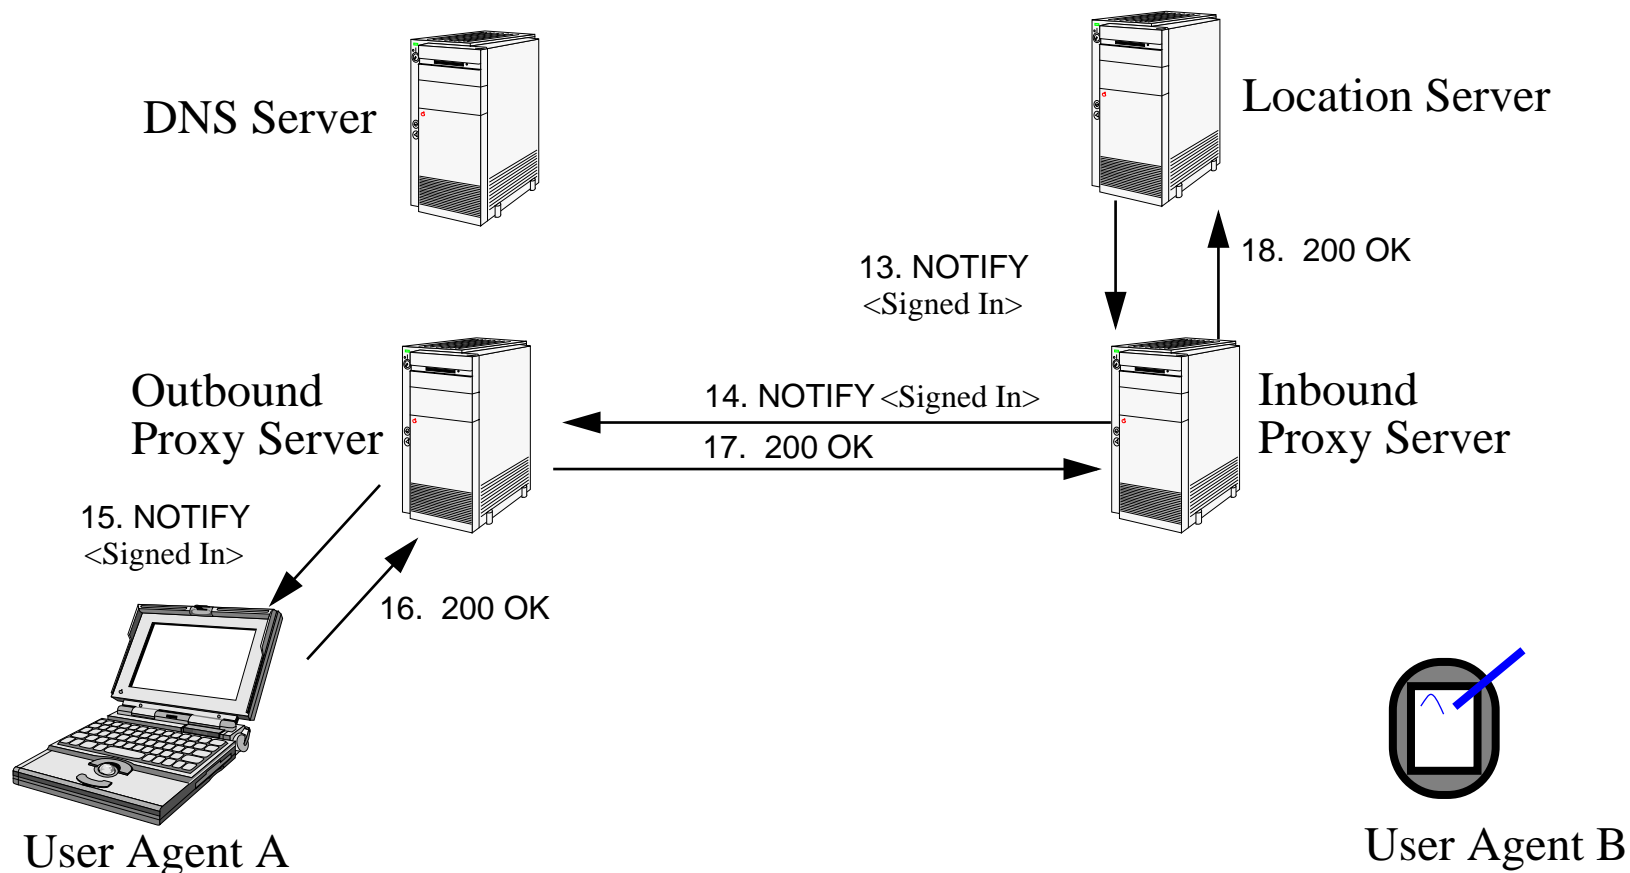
DNS Server

Location Server

13. NOTIFY <Signed In>

18. 200 OK

Outbound Proxy Server

14. NOTIFY <Signed In>

17. 200 OK

Inbound Proxy Server

15. NOTIFY <Signed In>

16. 200 OK

User Agent A

User Agent B